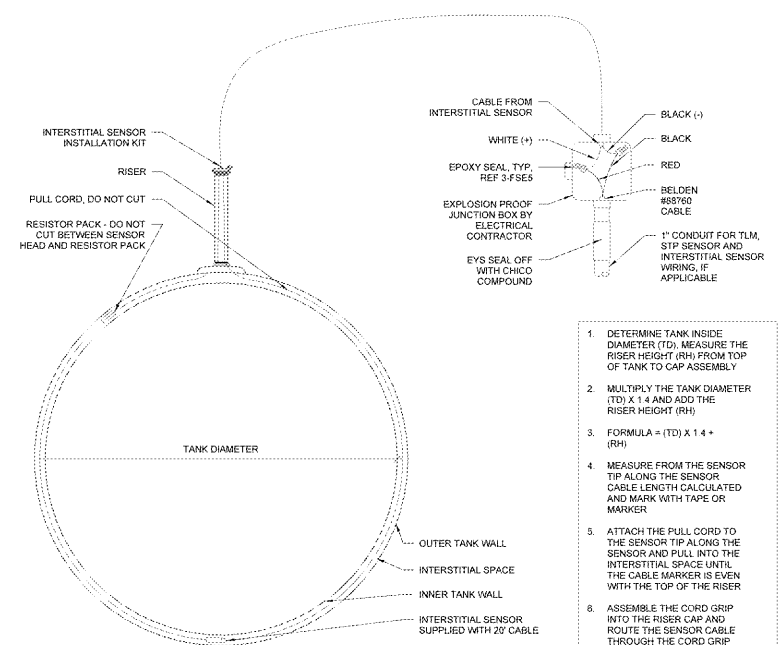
INTERSTITIAL SENSOR INSTALLATION KIT

RISER

PULL CORD, DO NOT CUT

RESISTOR PACK - DO NOT CUT BETWEEN SENSOR HEAD AND RESISTOR PACK

CABLE FROM INTERSTITIAL SENSOR

WHITE (+)

EPOXY SEAL, TYP, REF 3-FSE5

EXPLOSION PROOF JUNCTION BOX BY ELECTRICAL CONTRACTOR

EYS SEAL OFF WITH CHICO COMPOUND

BLACK (-)

BLACK

RED

BELDEN #88760 CABLE

1" CONDUIT FOR TLM, STP SENSOR AND INTERSTITIAL SENSOR WIRING, IF APPLICABLE

TANK DIAMETER

OUTER TANK WALL

INTERSTITIAL SPACE

INNER TANK WALL

INTERSTITIAL SENSOR SUPPLIED WITH 20' CABLE

1. DETERMINE TANK INSIDE DIAMETER (TD), MEASURE THE RISER HEIGHT (RH) FROM TOP OF TANK TO CAP ASSEMBLY

2. MULTIPLY THE TANK DIAMETER (TD) X 1.4 AND ADD THE RISER HEIGHT (RH)

3. FORMULA = (TD) X 1.4 + (RH)

4. MEASURE FROM THE SENSOR TIP ALONG THE SENSOR CABLE LENGTH CALCULATED AND MARK WITH TAPE OR MARKER

5. ATTACH THE PULL CORD TO THE SENSOR TIP ALONG THE SENSOR AND PULL INTO THE INTERSTITIAL SPACE UNTIL THE CABLE MARKER IS EVEN WITH THE TOP OF THE RISER

6. ASSEMBLE THE CORD GRIP INTO THE RISER CAP AND ROUTE THE SENSOR CABLE THROUGH THE CORD GRIP